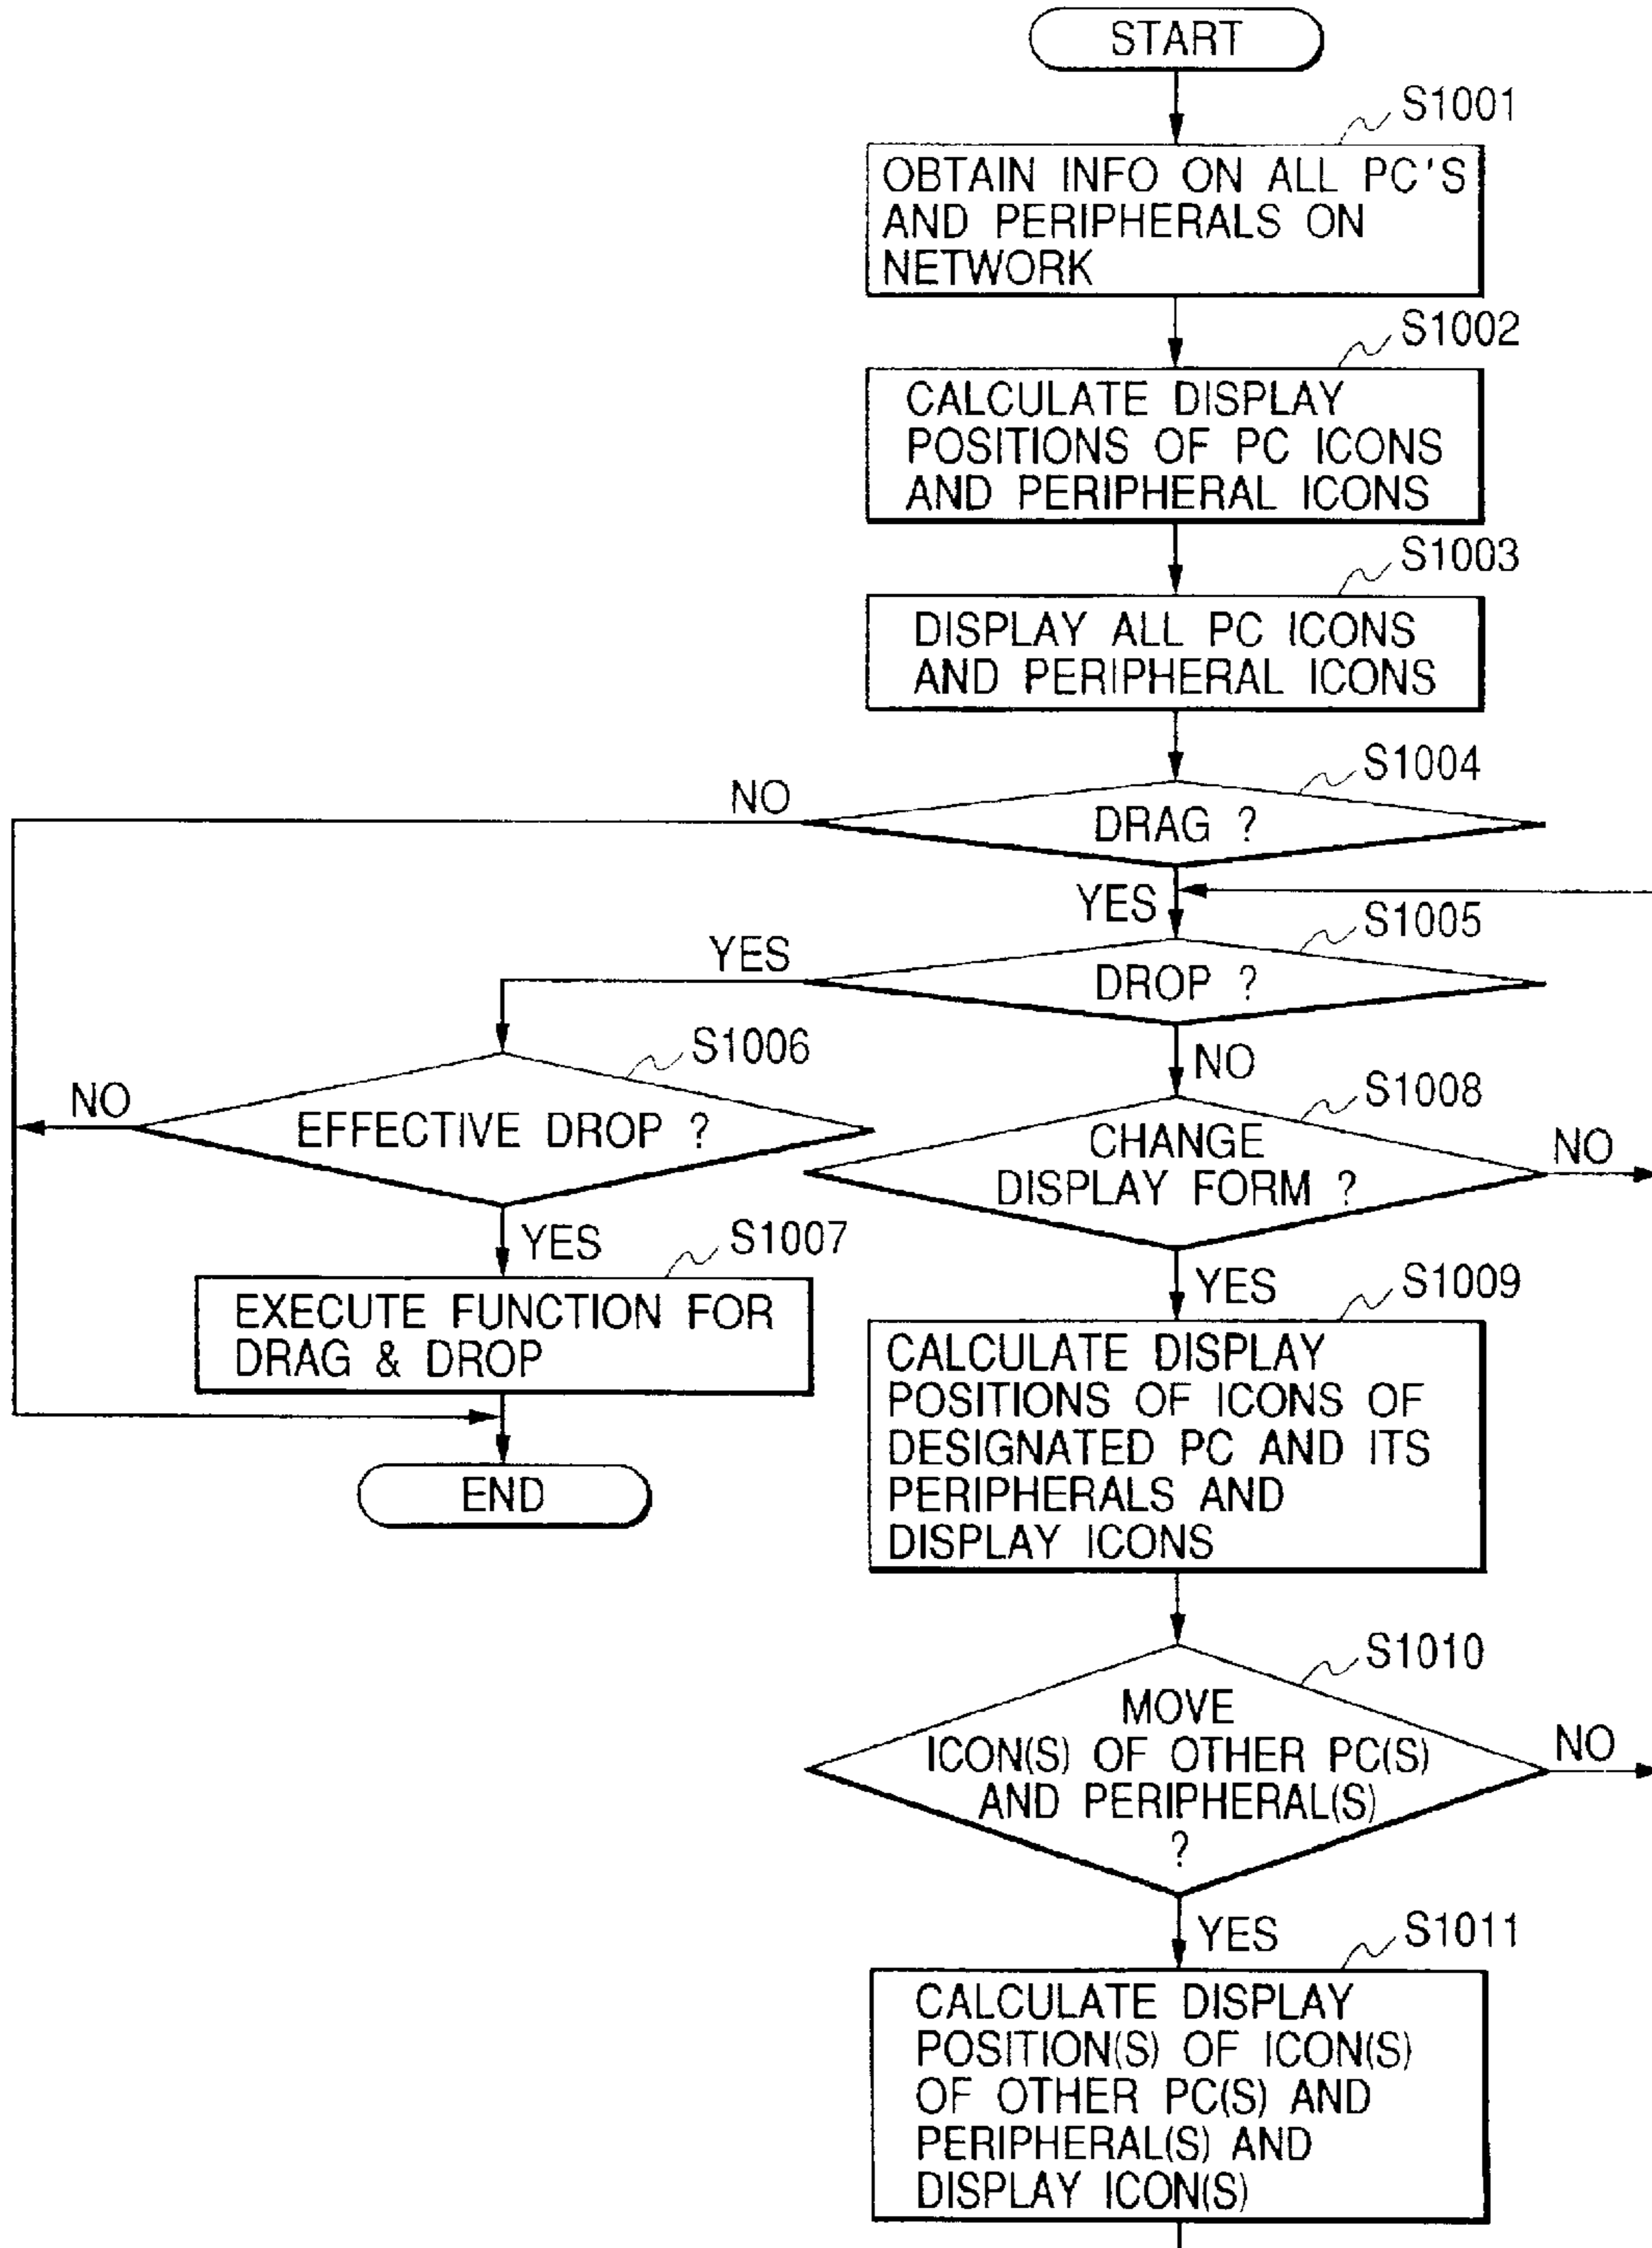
START

S1001

OBTAIN INFO ON ALL PC'S AND PERIPHERALS ON NETWORK

S1002

CALCULATE DISPLAY POSITIONS OF PC ICONS AND PERIPHERAL ICONS

S1003

DISPLAY ALL PC ICONS AND PERIPHERAL ICONS

S1004

NO

DRAG ?

YES

S1005

YES

DROP ?

S1006

NO

EFFECTIVE DROP ?

YES

S1007

EXECUTE FUNCTION FOR DRAG & DROP

END

NO

S1008

CHANGE DISPLAY FORM ?

NO

YES

S1009

CALCULATE DISPLAY POSITIONS OF ICONS OF DESIGNATED PC AND ITS PERIPHERALS AND DISPLAY ICONS

S1010

MOVE ICON(S) OF OTHER PC(S) AND PERIPHERAL(S) ?

NO

YES

S1011

CALCULATE DISPLAY POSITION(S) OF ICON(S) OF OTHER PC(S) AND PERIPHERAL(S) AND DISPLAY ICON(S)